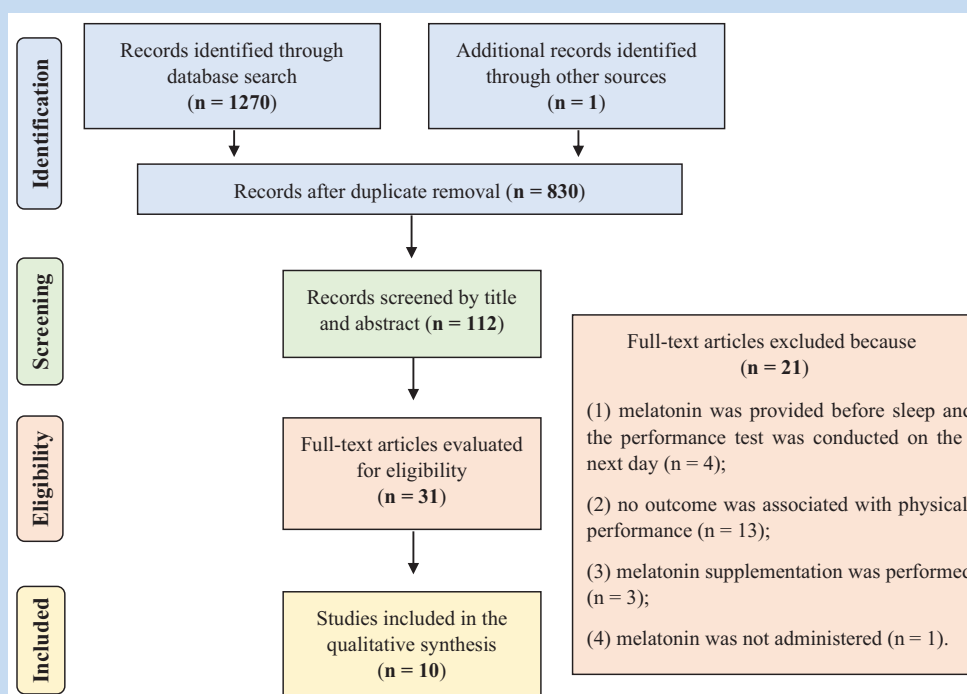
Identification

Records identified through database search (**n = 1270**)

Additional records identified through other sources (**n = 1**)

Records after duplicate removal (**n = 830**)

Screening

Records screened by title and abstract (**n = 112**)

Eligibility

Full-text articles evaluated for eligibility (**n = 31**)

Included

Studies included in the qualitative synthesis (**n = 10**)

Full-text articles excluded because (**n = 21**)

(1) melatonin was provided before sleep and the performance test was conducted on the next day (n = 4);

(2) no outcome was associated with physical performance (n = 13);

(3) melatonin supplementation was performed (n = 3);

(4) melatonin was not administered (n = 1).